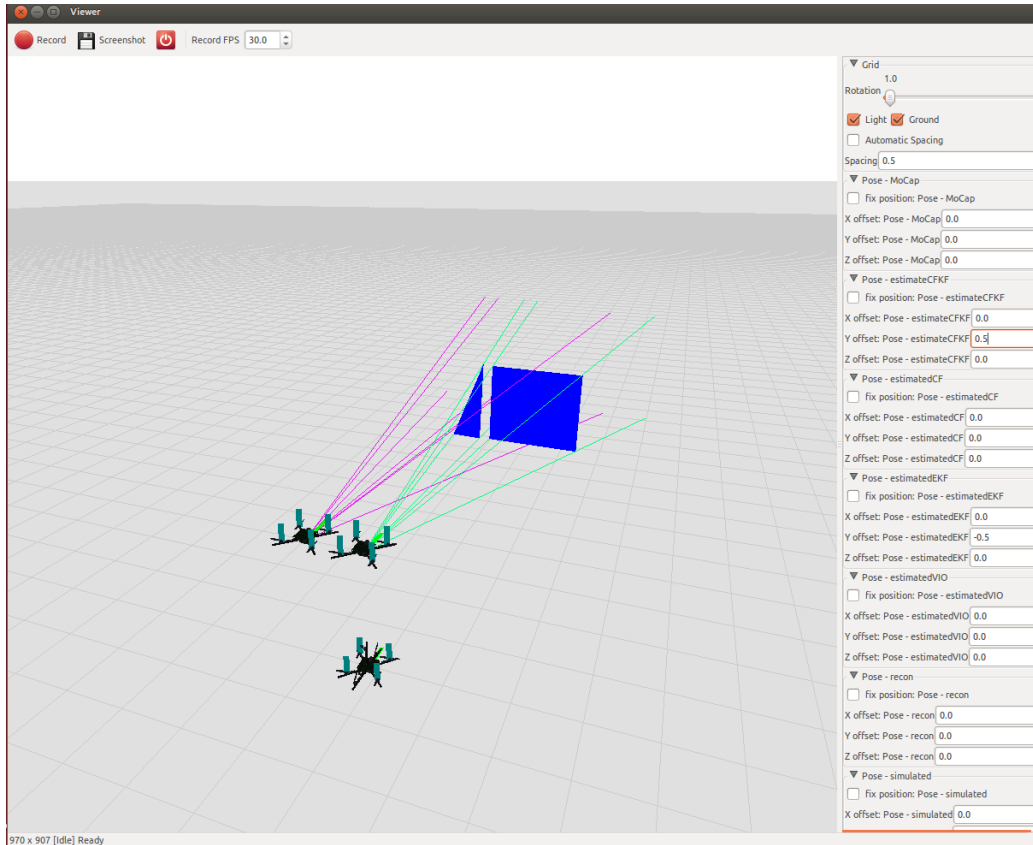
Viewer

Record Screenshot Record FPS 30.0

Grid
1.0
Rotation
Light Ground
Automatic Spacing
Spacing 0.5
Pose - MoCap
fix position: Pose - MoCap
X offset: Pose - MoCap 0.0
Y offset: Pose - MoCap 0.0
Z offset: Pose - MoCap 0.0
Pose - estimateCFKF
fix position: Pose - estimateCFKF
X offset: Pose - estimateCFKF 0.0
Y offset: Pose - estimateCFKF 0.5
Z offset: Pose - estimateCFKF 0.0
Pose - estimatedCF
fix position: Pose - estimatedCF
X offset: Pose - estimatedCF 0.0
Y offset: Pose - estimatedCF 0.0
Z offset: Pose - estimatedCF 0.0
Pose - estimatedEKF
fix position: Pose - estimatedEKF
X offset: Pose - estimatedEKF 0.0
Y offset: Pose - estimatedEKF -0.5
Z offset: Pose - estimatedEKF 0.0
Pose - estimatedVIO
fix position: Pose - estimatedVIO
X offset: Pose - estimatedVIO 0.0
Y offset: Pose - estimatedVIO 0.0
Z offset: Pose - estimatedVIO 0.0
Pose - recon
fix position: Pose - recon
X offset: Pose - recon 0.0
Y offset: Pose - recon 0.0
Z offset: Pose - recon 0.0
Pose - simulated
fix position: Pose - simulated
X offset: Pose - simulated 0.0

970 x 907 [Idle] Ready